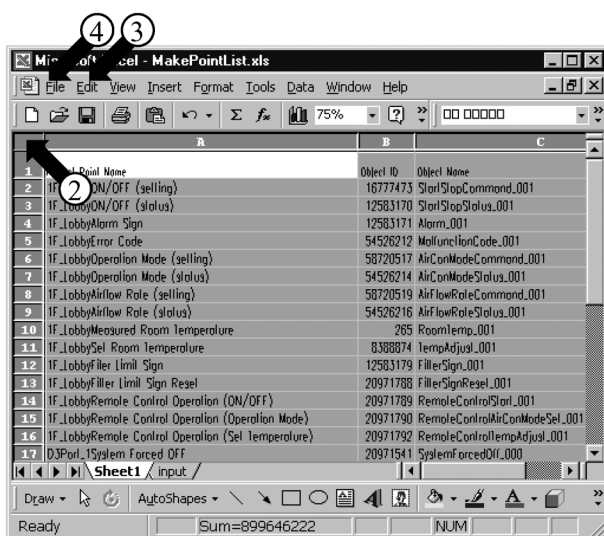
4 3

Mi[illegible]cel - MakePointList.xls

File Edit View Insert Format Tools Data Window Help

75%

2

| | A | B | C |
|---|---|---|---|
| 1 | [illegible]ct Point Name | Object ID | Object Name |
| 2 | 1F_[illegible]ON/OFF (setting) | 16777473 | StartStopCommand_001 |
| 3 | 1F_LobbyON/OFF (status) | 12583170 | StartStopStatus_001 |
| 4 | 1F_LobbyAlarm Sign | 12583171 | Alarm_001 |
| 5 | 1F_LobbyError Code | 54526212 | MalfunctionCode_001 |
| 6 | 1F_LobbyOperation Mode (setting) | 58720517 | AirConModeCommand_001 |
| 7 | 1F_LobbyOperation Mode (status) | 54526214 | AirConModeStatus_001 |
| 8 | 1F_LobbyAirflow Rate (setting) | 58720519 | AirFlowRateCommand_001 |
| 9 | 1F_LobbyAirflow Rate (status) | 54526216 | AirFlowRateStatus_001 |
| 10 | 1F_LobbyMeasured Room Temperature | 265 | RoomTemp_001 |
| 11 | 1F_LobbySet Room Temperature | 8388874 | TempAdjust_001 |
| 12 | 1F_LobbyFilter Limit Sign | 12583179 | FilterSign_001 |
| 13 | 1F_LobbyFilter Limit Sign Reset | 20971788 | FilterSignReset_001 |
| 14 | 1F_LobbyRemote Control Operation (ON/OFF) | 20971789 | RemoteControlStart_001 |
| 15 | 1F_LobbyRemote Control Operation (Operation Mode) | 20971790 | RemoteControlAirConModeSet_001 |
| 16 | 1F_LobbyRemote Control Operation (Set Temperature) | 20971792 | RemoteControlTempAdjust_001 |
| 17 | D3Port_1System Forced OFF | 20971541 | SystemForcedOff_000 |

Sheet1 / input /

Draw ▾ AutoShapes ▾

Ready | Sum=899646222 | NUM